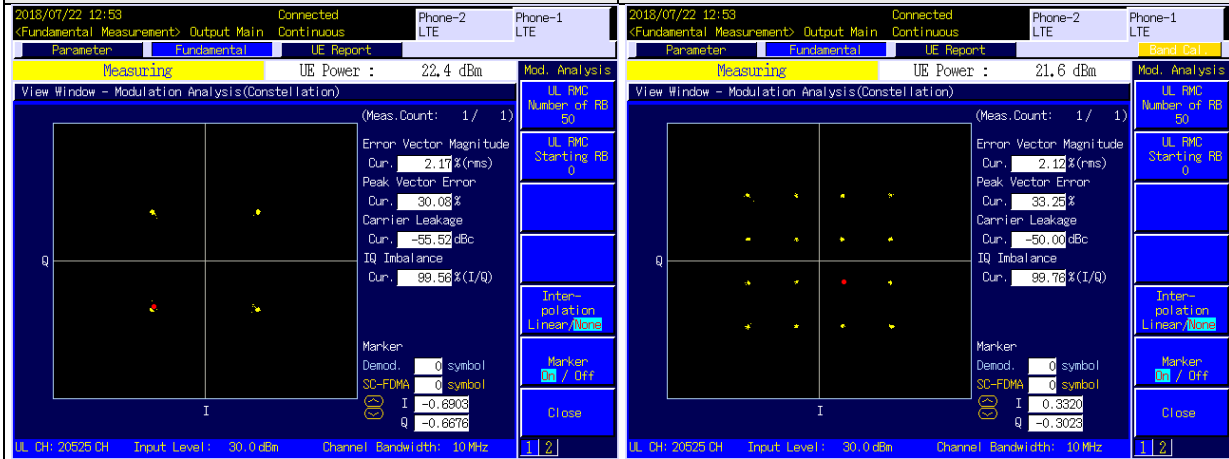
2018/07/22 12:53
<Fundamental Measurement> Output Main
Connected
Continuous
Phone-2
LTE
Phone-1
LTE

Parameter
Fundamental
UE Report

Measuring
UE Power : 22.4 dBm
Mod. Analysis

View Window - Modulation Analysis(Constellation)
(Meas.Count: 1/ 1)

Error Vector Magnitude
Cur. 2.17 %(rms)
Peak Vector Error
Cur. 30.08 %
Carrier Leakage
Cur. -55.52 dBc
IQ Imbalance
Cur. 99.56 %(I/Q)

Q
I

Marker
Demod. 0 symbol
SC-FDMA 0 symbol
I -0.6903
Q -0.6676

UL RMC Number of RB 50
UL RMC Starting RB 0
Inter-polation Linear/None
Marker On / Off
Close

UL CH: 20525 CH Input Level: 30.0 dBm Channel Bandwidth: 10 MHz
1 2

2018/07/22 12:53
<Fundamental Measurement> Output Main
Connected
Continuous
Phone-2
LTE
Phone-1
LTE

Parameter
Fundamental
UE Report
Band Cal

Measuring
UE Power : 21.6 dBm
Mod. Analysis

View Window - Modulation Analysis(Constellation)
(Meas.Count: 1/ 1)

Error Vector Magnitude
Cur. 2.12 %(rms)
Peak Vector Error
Cur. 33.25 %
Carrier Leakage
Cur. -50.00 dBc
IQ Imbalance
Cur. 99.76 %(I/Q)

Q
I

Marker
Demod. 0 symbol
SC-FDMA 0 symbol
I 0.3320
Q -0.3023

UL RMC Number of RB 50
UL RMC Starting RB 0
Inter-polation Linear/None
Marker On / Off
Close

UL CH: 20525 CH Input Level: 30.0 dBm Channel Bandwidth: 10 MHz
1 2